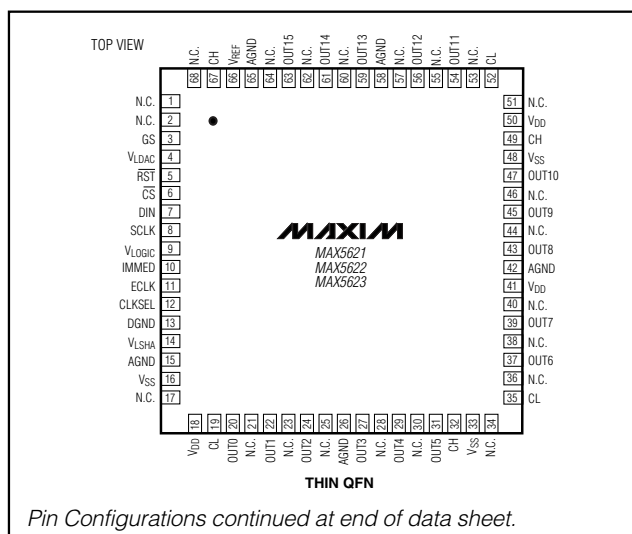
TOP VIEW

68 N.C.
67 CH
66 $V_{REF}$
65 AGND
64 N.C.
63 OUT15
62 N.C.
61 OUT14
60 N.C.
59 OUT13
58 AGND
57 N.C.
56 OUT12
55 N.C.
54 OUT11
53 N.C.
52 CL

N.C. 1
N.C. 2
GS 3
$V_{LDAC}$ 4
$\overline{RST}$ 5
$\overline{CS}$ 6
DIN 7
SCLK 8
$V_{LOGIC}$ 9
IMMED 10
ECLK 11
CLKSEL 12
DGND 13
$V_{LSHA}$ 14
AGND 15
$V_{SS}$ 16
N.C. 17

MAXIM
MAX5621
MAX5622
MAX5623

51 N.C.
50 $V_{DD}$
49 CH
48 $V_{SS}$
47 OUT10
46 N.C.
45 OUT9
44 N.C.
43 OUT8
42 AGND
41 $V_{DD}$
40 N.C.
39 OUT7
38 N.C.
37 OUT6
36 N.C.
35 CL

18 $V_{DD}$
19 CL
20 OUT0
21 N.C.
22 OUT1
23 N.C.
24 OUT2
25 N.C.
26 AGND
27 OUT3
28 N.C.
29 OUT4
30 N.C.
31 OUT5
32 CH
33 $V_{SS}$
34 N.C.

THIN QFN

Pin Configurations continued at end of data sheet.